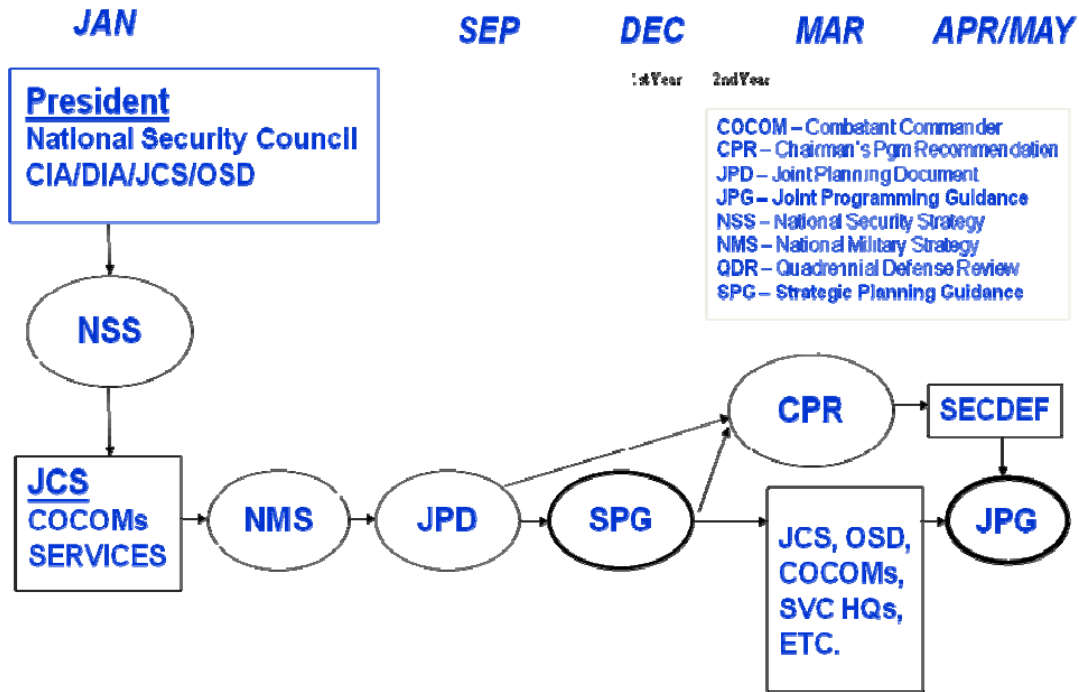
JAN

SEP

DEC

MAR

APR/MAY

1st Year

2nd Year

President
National Security Council
CIA/DIA/JCS/OSD

COCOM – Combatant Commander
CPR – Chairman's Pgm Recommendation
JPD – Joint Planning Document
JPG – Joint Programming Guidance
NSS – National Security Strategy
NMS – National Military Strategy
QDR – Quadrennial Defense Review
SPG – Strategic Planning Guidance

NSS

CPR

SECDEF

JCS
COCOMs
SERVICES

NMS

JPD

SPG

JCS, OSD, COCOMs, SVC HQs, ETC.

JPG